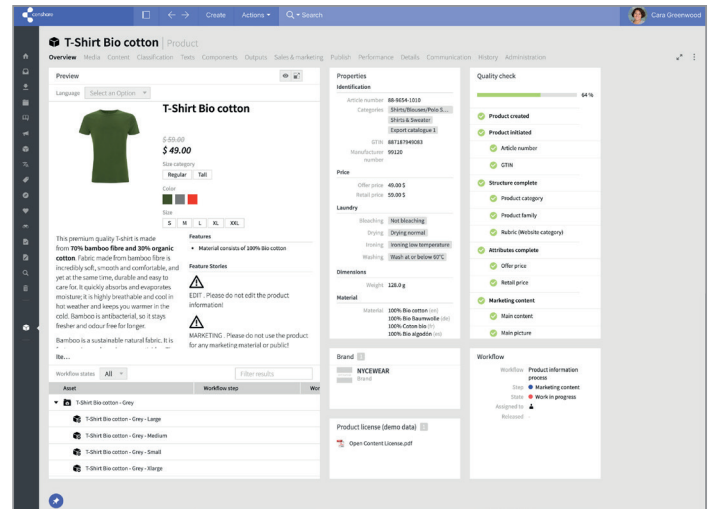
censhare Create Actions Search Cara Greenwood

T-Shirt Bio cotton | Product

Overview Media Content Classification Texts Components Outputs Sales & marketing Publish Performance Details Communication History Administration

Preview

Language Select an Option

T-Shirt Bio cotton

$ 50.00
$ 49.00

Size category
Regular Tall

Color

Size
S M L XL XXL

This premium quality T-shirt is made from 70% bamboo fibre and 30% organic cotton. Fabric made from bamboo fibre is incredibly soft, smooth and comfortable, and yet at the same time, durable and easy to care for. It quickly absorbs and evaporates moisture; it is highly breathable and cool in hot weather and keeps you warmer in the cold. Bamboo is antibacterial, so it stays fresher and odour free for longer.

Bamboo is a sustainable natural fabric. It is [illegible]

Features
Material consists of 100% Bio cotton

Feature Stories

EDIT . Please do not edit the product information!

MARKETING . Please do not use the product for any marketing material or public!

Workflow states All Filter results

| Asset | Workflow step | Wor |
|---|---|---|
| T-Shirt Bio cotton - Grey | | |
| T-Shirt Bio cotton - Grey - Large | | |
| T-Shirt Bio cotton - Grey - Medium | | |
| T-Shirt Bio cotton - Grey - Small | | |
| T-Shirt Bio cotton - Grey - Xlarge | | |

Properties

Identification
Article number 88-9654-1010
Categories Shirts/Blouses/Polo S...
Shirts & Sweater
Export catalogue 1
GTIN 887187949083
Manufacturer number 99120

Price
Offer price 49.00 $
Retail price 50.00 $

Laundry
Bleaching Not bleaching
Drying Drying normal
Ironing Ironing low temperature
Washing Wash at or below 60°C

Dimensions
Weight 128.0 g

Material
Material 100% Bio cotton (en)
100% Bio Baumwolle (de)
100% Coton bio (fr)
100% Bio algodón (es)

Brand
NYCEWEAR
Brand

Product license (demo data)
Open Content License.pdf

Quality check
64 %
Product created
Product initiated
Article number
GTIN
Structure complete
Product category
Product family
Rubric (Website category)
Attributes complete
Offer price
Retail price
Marketing content
Main content
Main picture

Workflow
Workflow Product information process
Step Marketing content
State Work in progress
Assigned to
Released